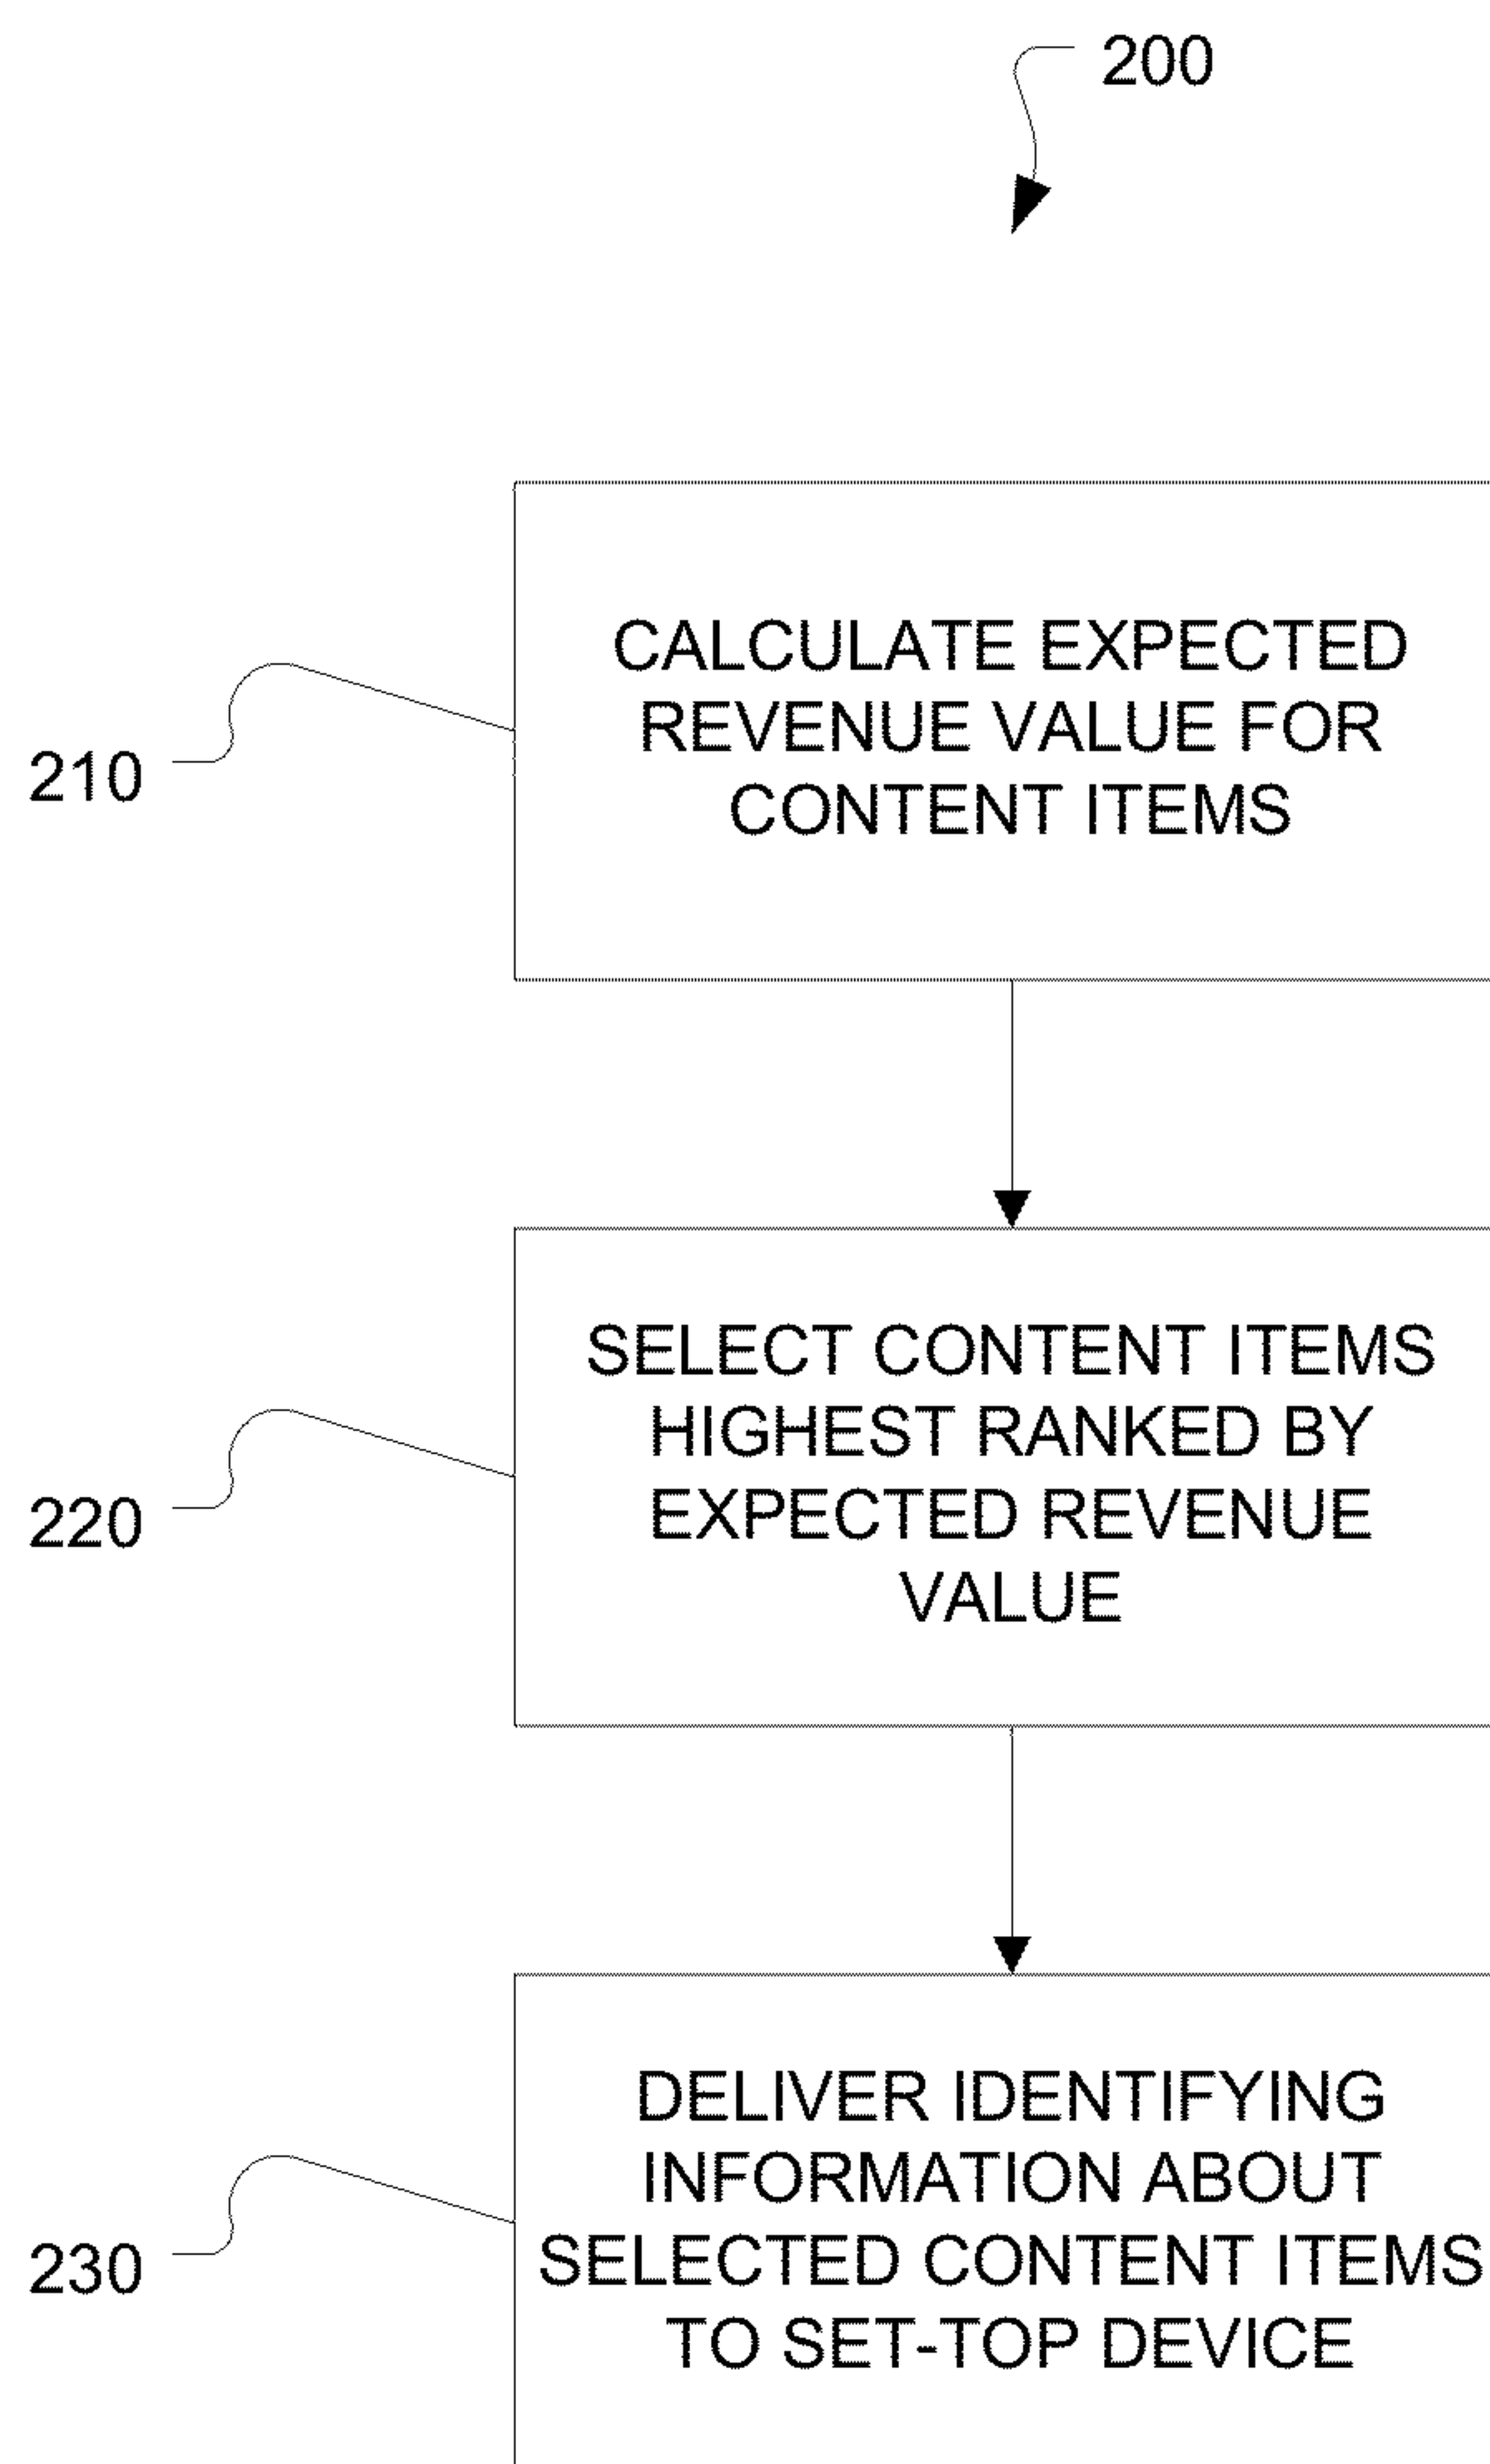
200

210

CALCULATE EXPECTED REVENUE VALUE FOR CONTENT ITEMS

220

SELECT CONTENT ITEMS HIGHEST RANKED BY EXPECTED REVENUE VALUE

230

DELIVER IDENTIFYING INFORMATION ABOUT SELECTED CONTENT ITEMS TO SET-TOP DEVICE